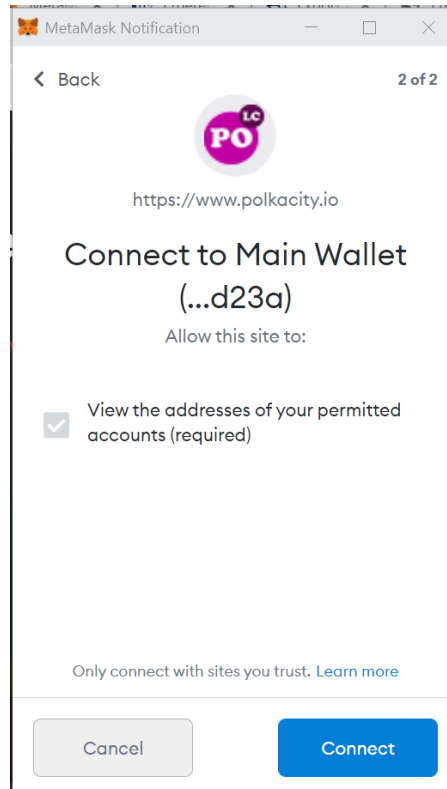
MetaMask Notification

Back

2 of 2

PO LC

https://www.polkacity.io

Connect to Main Wallet (...d23a)

Allow this site to:

View the addresses of your permitted accounts (required)

Only connect with sites you trust. Learn more

Cancel

Connect